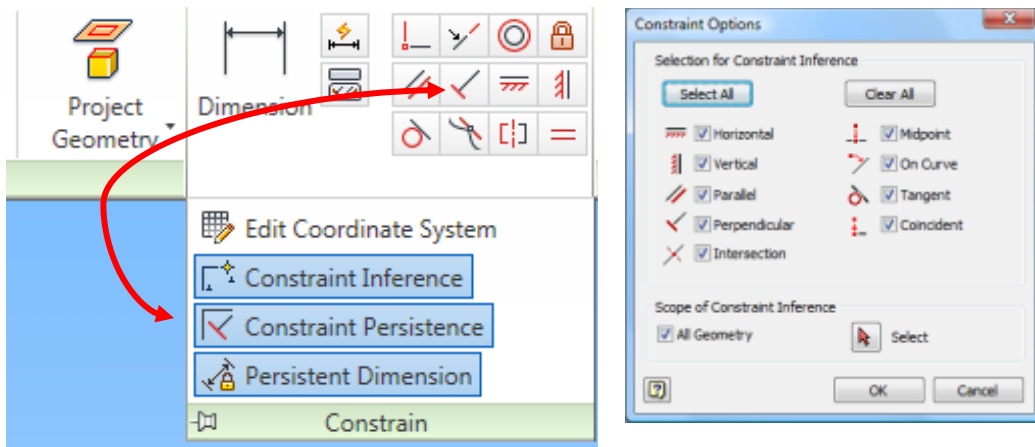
Project Geometry

Dimension

Edit Coordinate System

Constraint Inference

Constraint Persistence

Persistent Dimension

Constrain

Constraint Options

Selection for Constraint Inference

Select All

Clear All

Horizontal

Vertical

Parallel

Perpendicular

Intersection

Midpoint

On Curve

Tangent

Coincident

Scope of Constraint Inference

All Geometry

Select

OK

Cancel